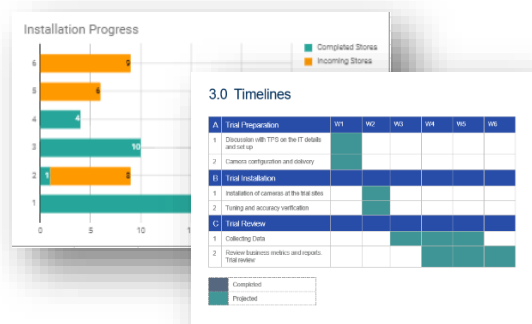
Installation Progress

Completed Stores
Incoming Stores

6
5
4
3
2
1

9
6
4
10
1
8

0
5
10
1

3.0 Timelines

| A | Trial Preparation | W1 | W2 | W3 | W4 | W5 | W6 |
|---|---|---|---|---|---|---|---|
| 1 | Discussion with TPS on the IT details and set up | | | | | | |
| 2 | Camera configuration and delivery | | | | | | |
| B | Trial Installation | | | | | | |
| 1 | Installation of cameras at the trial sites | | | | | | |
| 2 | Tuning and accuracy verification | | | | | | |
| C | Trial Review | | | | | | |
| 1 | Collecting Data | | | | | | |
| 2 | Review business metrics and reports. Trial review | | | | | | |

Completed
Projected